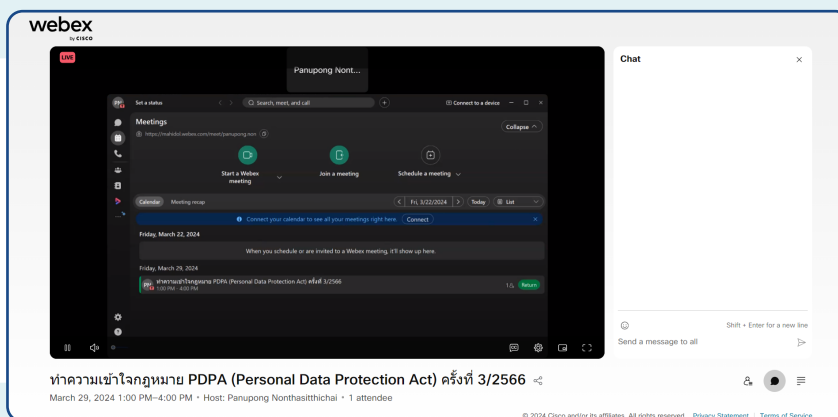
webex
by CISCO

LIVE

Panupong Nont...

Set a status
Search, meet, and call
Connect to a device

Meetings
https://mahidol.webex.com/meet/panupong.non
Collapse

Start a Webex meeting
Join a meeting
Schedule a meeting

Calendar
Meeting recap
Fri, 3/22/2024
Today
List

Connect your calendar to see all your meetings right here.
Connect

Friday, March 22, 2024
When you schedule or are invited to a Webex meeting, it'll show up here.

Friday, March 29, 2024
ทำความเข้าใจกฎหมาย PDPA (Personal Data Protection Act) ครั้งที่ 3/2566
1:00 PM - 4:00 PM
1
Return

Chat

Shift + Enter for a new line
Send a message to all

ทำความเข้าใจกฎหมาย PDPA (Personal Data Protection Act) ครั้งที่ 3/2566
March 29, 2024 1:00 PM–4:00 PM • Host: Panupong Nonthasitthichai • 1 attendee

© 2024 Cisco and/or its affiliates. All rights reserved. Privacy Statement | Terms of Service